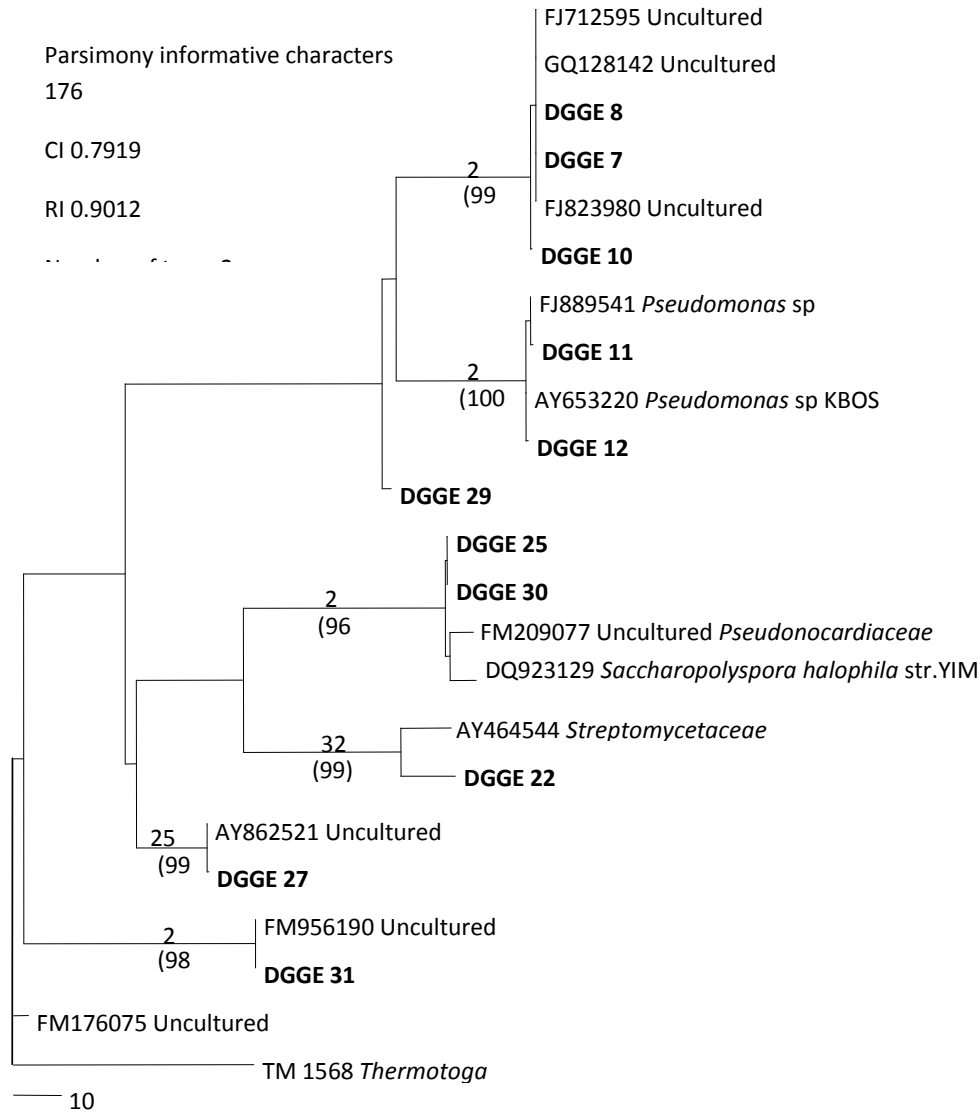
Parsimony informative characters 176

CI 0.7919

RI 0.9012

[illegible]

FJ712595 Uncultured

GQ128142 Uncultured

**DGGE 8**

**DGGE 7**

2
(99

FJ823980 Uncultured

**DGGE 10**

FJ889541 *Pseudomonas* sp

**DGGE 11**

2
(100

AY653220 *Pseudomonas* sp KBOS

**DGGE 12**

**DGGE 29**

**DGGE 25**

**DGGE 30**

2
(96

FM209077 Uncultured *Pseudonocardiaceae*

DQ923129 *Saccharopolyspora halophila* str.YIM

AY464544 *Streptomycetaceae*

32
(99)

**DGGE 22**

25
(99

AY862521 Uncultured

**DGGE 27**

2
(98

FM956190 Uncultured

**DGGE 31**

FM176075 Uncultured

TM 1568 *Thermotoga*

10